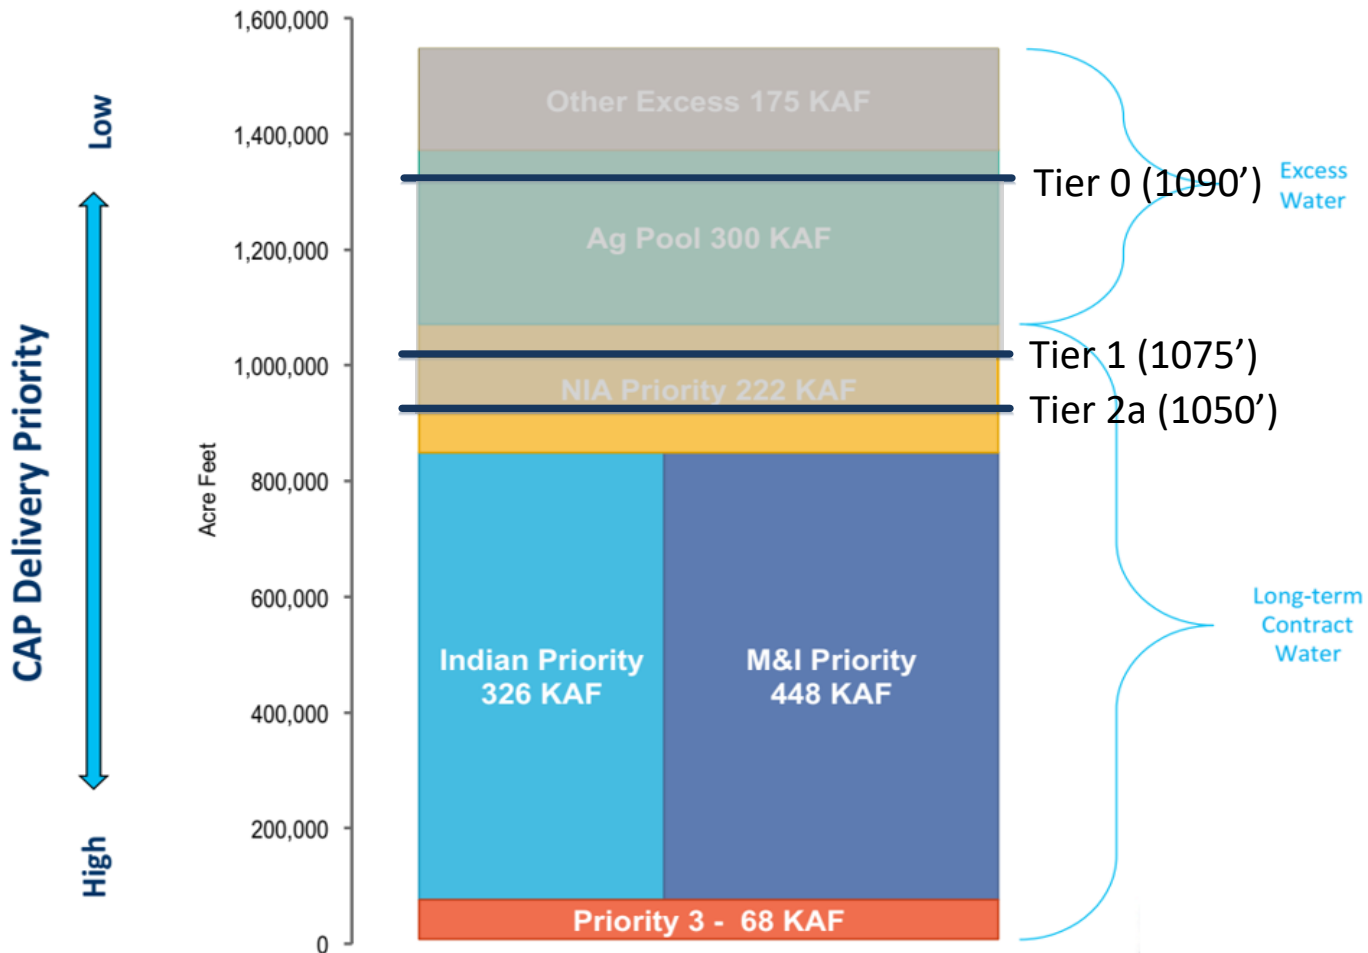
CAP Delivery Priority

Low

High

Acre Feet

1,600,000
1,400,000
1,200,000
1,000,000
800,000
600,000
400,000
200,000
0

Other Excess 175 KAF

Ag Pool 300 KAF

NIA Priority 222 KAF

Indian Priority 326 KAF

M&I Priority 448 KAF

Priority 3 - 68 KAF

Tier 0 (1090’)

Tier 1 (1075’)

Tier 2a (1050’)

Excess Water

Long-term Contract Water